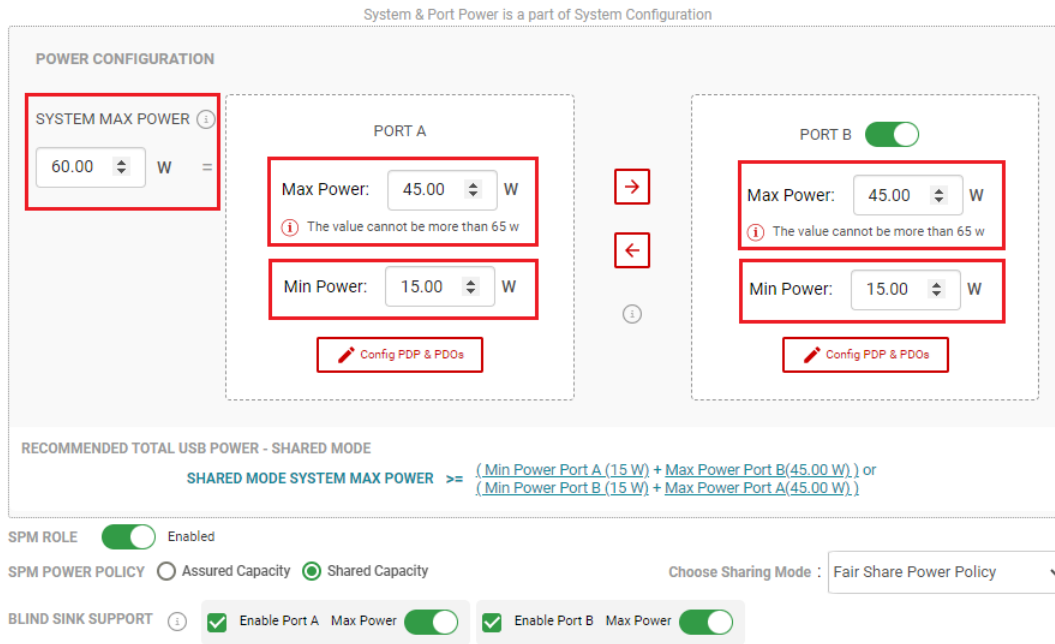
System & Port Power is a part of System Configuration

POWER CONFIGURATION

SYSTEM MAX POWER

60.00 W =

PORT A

Max Power: 45.00 W

The value cannot be more than 65 w

Min Power: 15.00 W

Config PDP & PDOs

PORT B

Max Power: 45.00 W

The value cannot be more than 65 w

Min Power: 15.00 W

Config PDP & PDOs

RECOMMENDED TOTAL USB POWER - SHARED MODE

SHARED MODE SYSTEM MAX POWER >= ( Min Power Port A (15 W) + Max Power Port B(45.00 W) ) or ( Min Power Port B (15 W) + Max Power Port A(45.00 W) )

SPM ROLE Enabled

SPM POWER POLICY Assured Capacity Shared Capacity

Choose Sharing Mode : Fair Share Power Policy

BLIND SINK SUPPORT Enable Port A Max Power Enable Port B Max Power